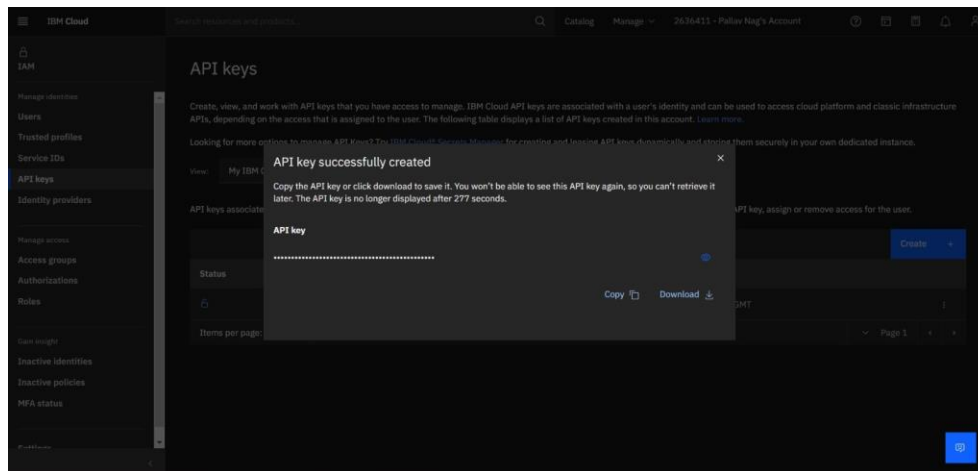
IBM Cloud

Search resources and products...

Catalog Manage 2636411 - Pallav Nag's Account

IAM

Manage identities

Users

Trusted profiles

Service IDs

API keys

Identity providers

Manage access

Access groups

Authorizations

Roles

Gain insight

Inactive identities

Inactive policies

MFA status

Settings

API keys

Create, view, and work with API keys that you have access to manage. IBM Cloud API keys are associated with a user's identity and can be used to access cloud platform and classic infrastructure APIs, depending on the access that is assigned to the user. The following table displays a list of API keys created in this account. Learn more.

Looking for more options to manage API Keys? Try IBM Cloud Secrets Manager for creating and leasing API keys dynamically and storing them securely in your own dedicated instance.

View: My IBM C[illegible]

API keys associate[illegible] API key, assign or remove access for the user.

Create

Status

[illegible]GMT

Items per page:

Page 1

API key successfully created

Copy the API key or click download to save it. You won't be able to see this API key again, so you can't retrieve it later. The API key is no longer displayed after 277 seconds.

API key

••••••••••••••••••••••••••••••••••••••••••••

Copy

Download